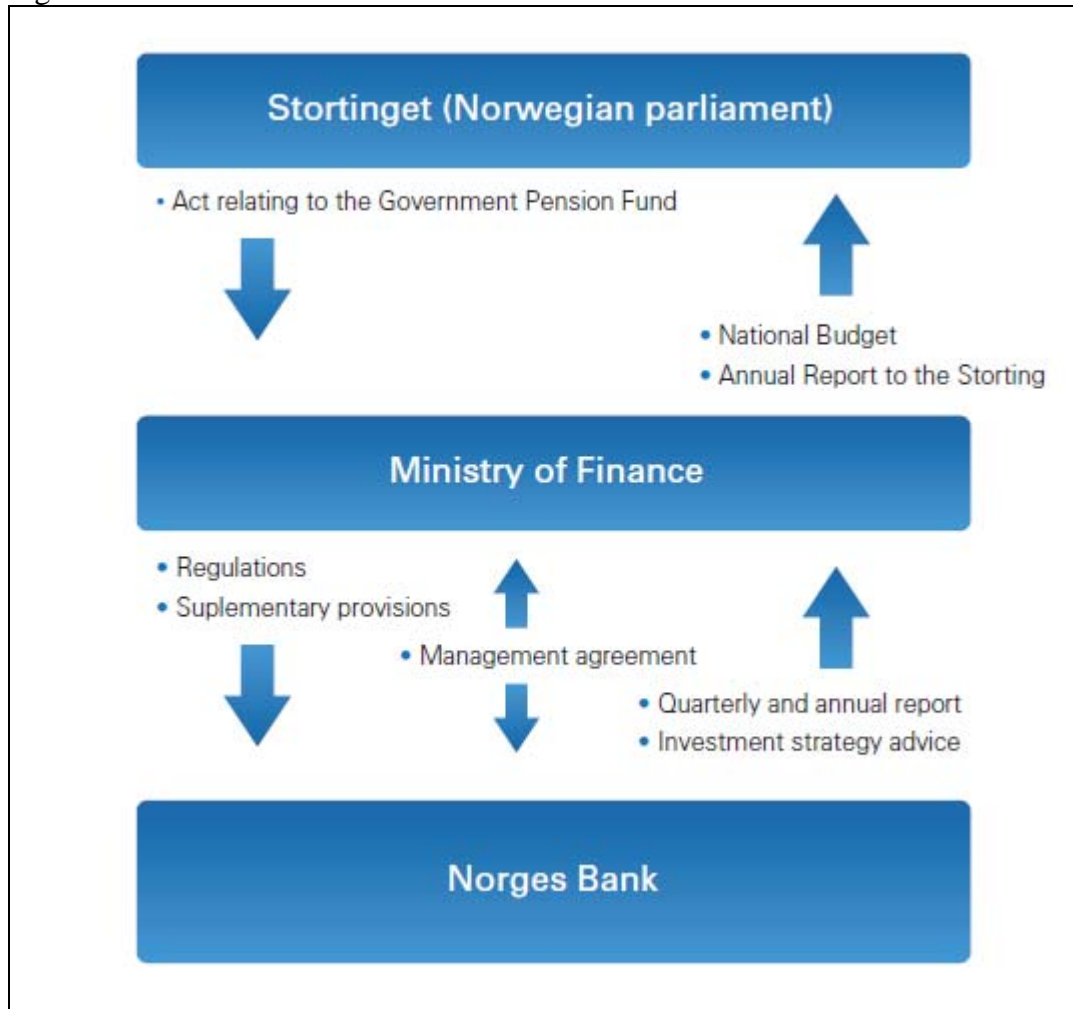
Stortinget (Norwegian parliament)

• Act relating to the Government Pension Fund

• National Budget
• Annual Report to the Storting

Ministry of Finance

• Regulations
• Suplementary provisions

• Management agreement

• Quarterly and annual report
• Investment strategy advice

Norges Bank